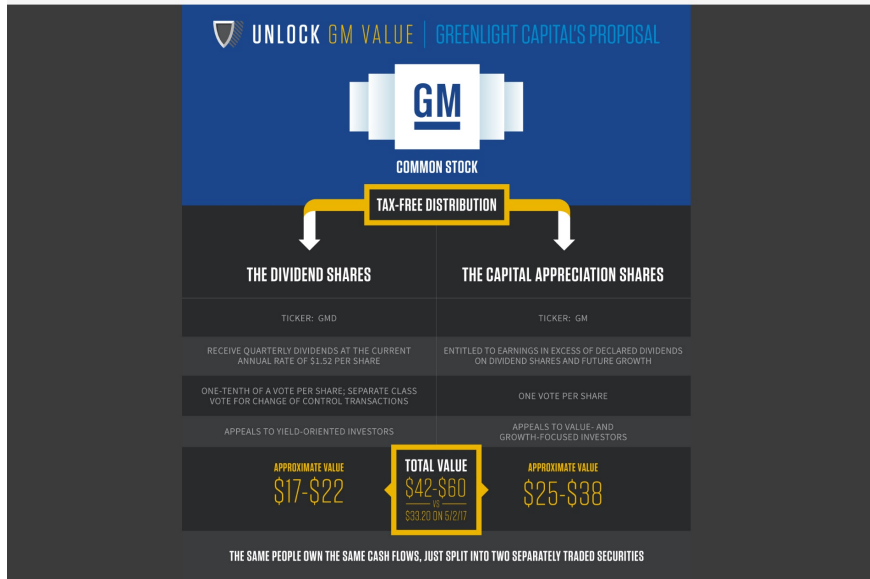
UNLOCK GM VALUE | GREENLIGHT CAPITAL'S PROPOSAL

GM

COMMON STOCK

TAX-FREE DISTRIBUTION

| THE DIVIDEND SHARES | THE CAPITAL APPRECIATION SHARES |
|---|---|
| TICKER: GMD | TICKER: GM |
| RECEIVE QUARTERLY DIVIDENDS AT THE CURRENT ANNUAL RATE OF $1.52 PER SHARE | ENTITLED TO EARNINGS IN EXCESS OF DECLARED DIVIDENDS ON DIVIDEND SHARES AND FUTURE GROWTH |
| ONE-TENTH OF A VOTE PER SHARE; SEPARATE CLASS VOTE FOR CHANGE OF CONTROL TRANSACTIONS | ONE VOTE PER SHARE |
| APPEALS TO YIELD-ORIENTED INVESTORS | APPEALS TO VALUE- AND GROWTH-FOCUSED INVESTORS |

APPROXIMATE VALUE
$17-$22

TOTAL VALUE
$42-$60
VS
$33.20 ON 5/2/17

APPROXIMATE VALUE
$25-$38

THE SAME PEOPLE OWN THE SAME CASH FLOWS, JUST SPLIT INTO TWO SEPARATELY TRADED SECURITIES